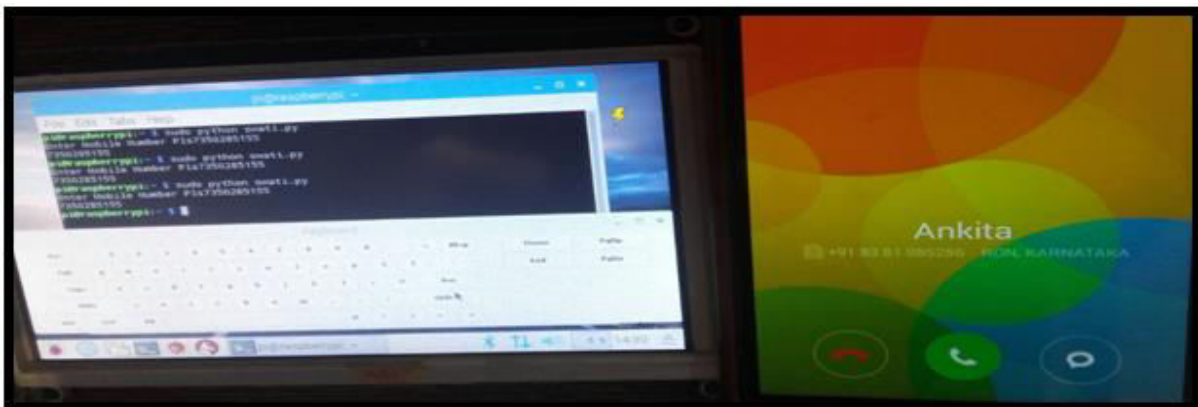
pi@raspberrypi: ~

File Edit Tabs Help

pi@raspberrypi:~ $ sudo python swati.py
Enter Mobile Number Pls7350285155
7350285155
pi@raspberrypi:~ $ sudo python swati.py
Enter Mobile Number Pls7350285155
7350285155
pi@raspberrypi:~ $ sudo python swati.py
Enter Mobile Number Pls7350285155
7350285155
pi@raspberrypi:~ $

Keyboard

pi@raspberrypi: ~

14:32

Ankita

+91 83 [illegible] RON, KARNATAKA